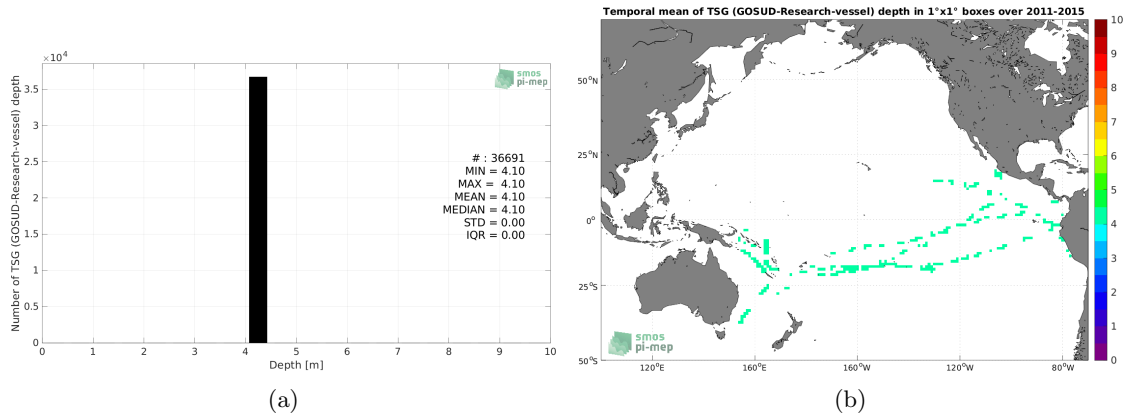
$\times 10^4$

3.5

3

2.5

2

1.5

1

0.5

0

Number of TSG (GOSUD-Research-vessel) depth

smos pi-mep

# : 36691
MIN = 4.10
MAX = 4.10
MEAN = 4.10
MEDIAN = 4.10
STD = 0.00
IQR = 0.00

0 1 2 3 4 5 6 7 8 9 10

Depth [m]

(a)

Temporal mean of TSG (GOSUD-Research-vessel) depth in 1°x1° boxes over 2011-2015

50°N

25°N

0°

25°S

50°S

120°E 160°E 160°W 120°W 80°W

smos pi-mep

10
9
8
7
6
5
4
3
2
1
0

(b)